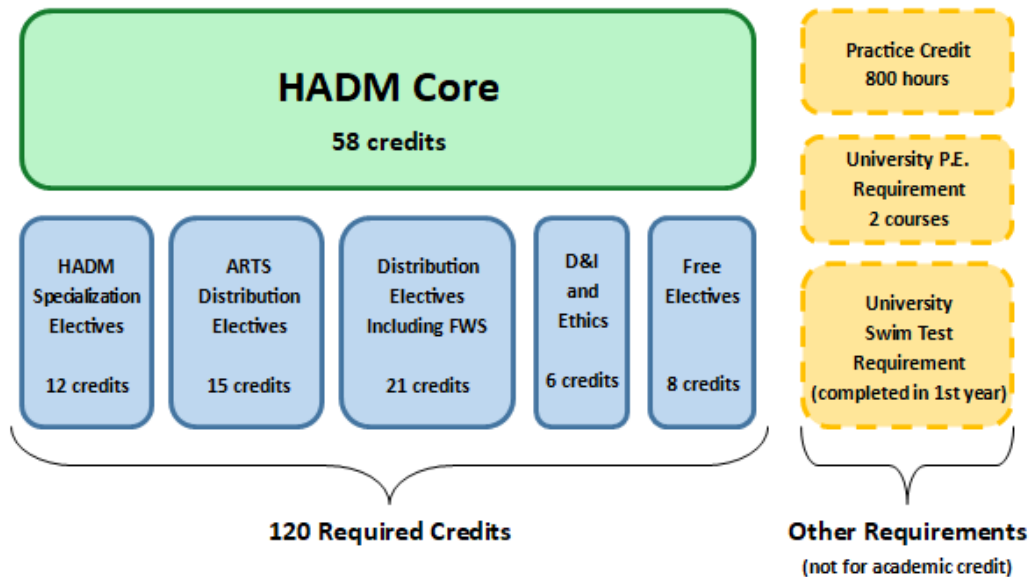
HADM Core
58 credits

HADM Specialization Electives
12 credits

ARTS Distribution Electives
15 credits

Distribution Electives Including FWS
21 credits

D&I and Ethics
6 credits

Free Electives
8 credits

120 Required Credits

Practice Credit
800 hours

University P.E. Requirement
2 courses

University Swim Test Requirement
(completed in 1st year)

Other Requirements
(not for academic credit)